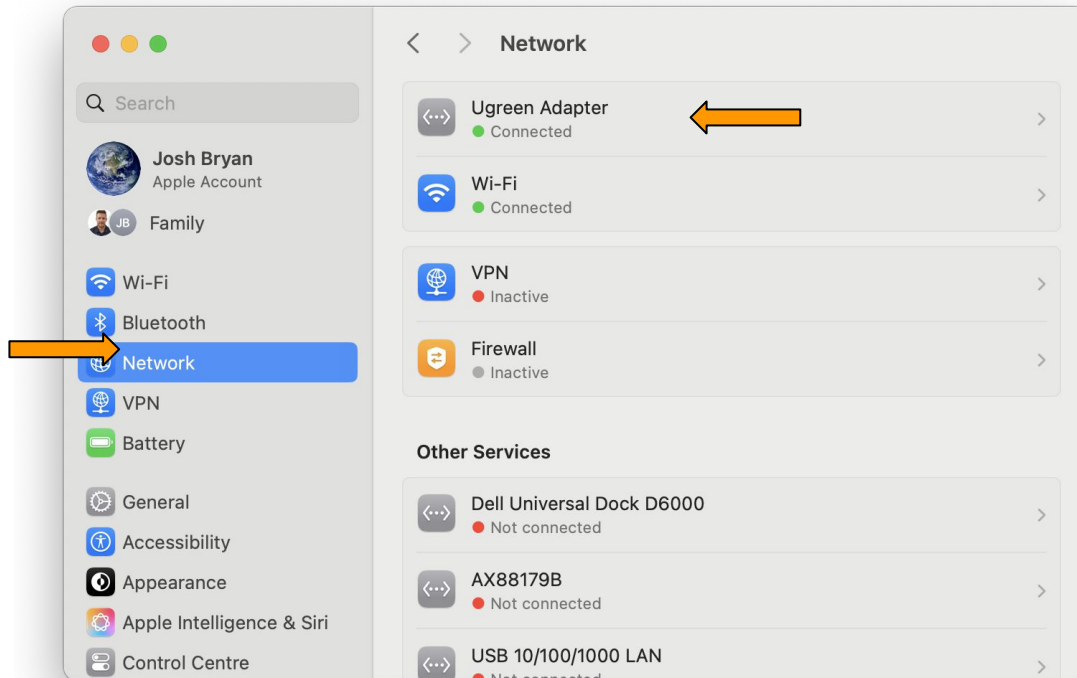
Search

Josh Bryan
Apple Account

JB Family

Wi-Fi
Bluetooth
Network
VPN
Battery

General
Accessibility
Appearance
Apple Intelligence & Siri
Control Centre

Network

Ugreen Adapter
Connected

Wi-Fi
Connected

VPN
Inactive

Firewall
Inactive

Other Services

Dell Universal Dock D6000
Not connected

AX88179B
Not connected

USB 10/100/1000 LAN
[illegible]